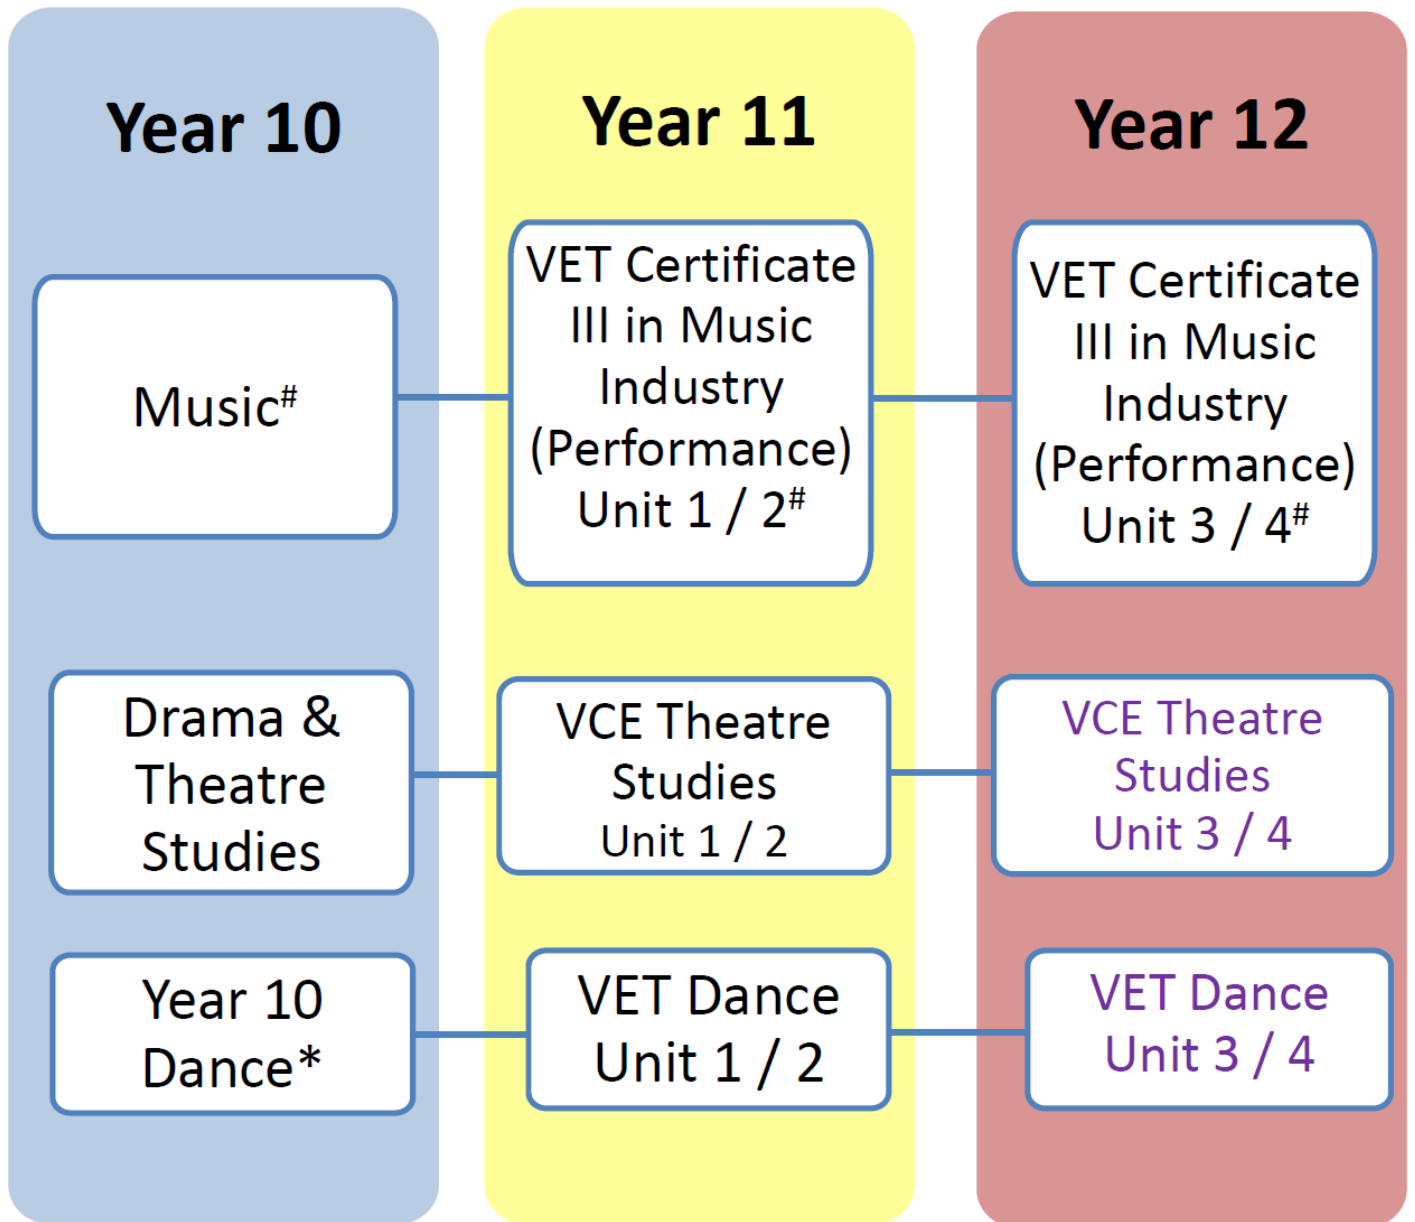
Year 10

Music#

Drama & Theatre Studies

Year 10 Dance*

Year 11

VET Certificate III in Music Industry (Performance) Unit 1 / 2#

VCE Theatre Studies Unit 1 / 2

VET Dance Unit 1 / 2

Year 12

VET Certificate III in Music Industry (Performance) Unit 3 / 4#

VCE Theatre Studies Unit 3 / 4

VET Dance Unit 3 / 4